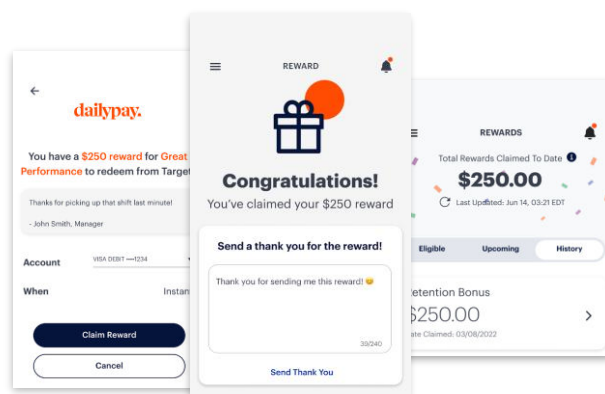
dailypay.

You have a $250 reward for Great Performance to redeem from Target

Thanks for picking up that shift last minute!

- John Smith, Manager

Account VISA DEBIT ---1234

When Instan

Claim Reward

Cancel

REWARD

Congratulations!

You've claimed your $250 reward

Send a thank you for the reward!

Thank you for sending me this reward! 😊

39/240

Send Thank You

REWARDS

Total Rewards Claimed To Date

$250.00

Last Updated: Jun 14, 03:21 EDT

Eligible Upcoming History

etention Bonus

$250.00

Date Claimed: 03/08/2022